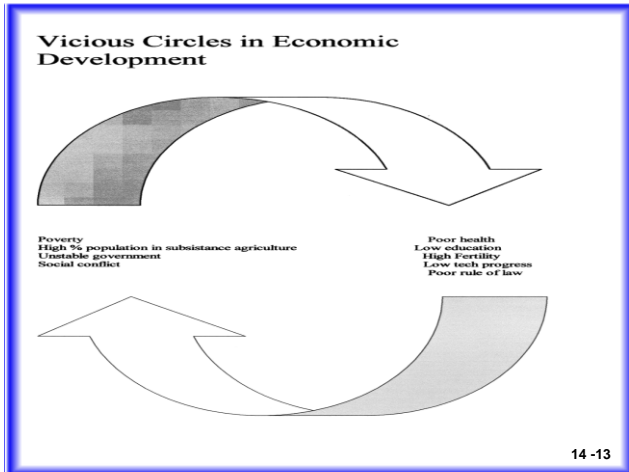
Vicious Circles in Economic Development

Poverty
High % population in subsistance agriculture
Unstable government
Social conflict

Poor health
Low education
High Fertility
Low tech progress
Poor rule of law

14 -13